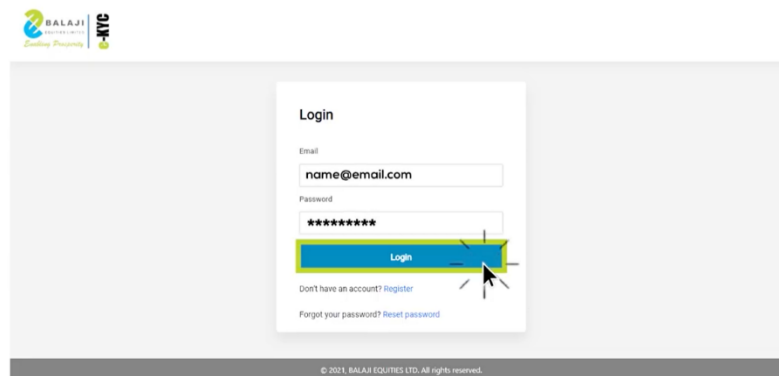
BALAJI
EQUITIES LIMITED
Enabling Prosperity
e-KYC

Login

Email
name@email.com
Password
*********
Login

Don't have an account? Register

Forgot your password? Reset password

© 2021, BALAJI EQUITIES LTD. All rights reserved.